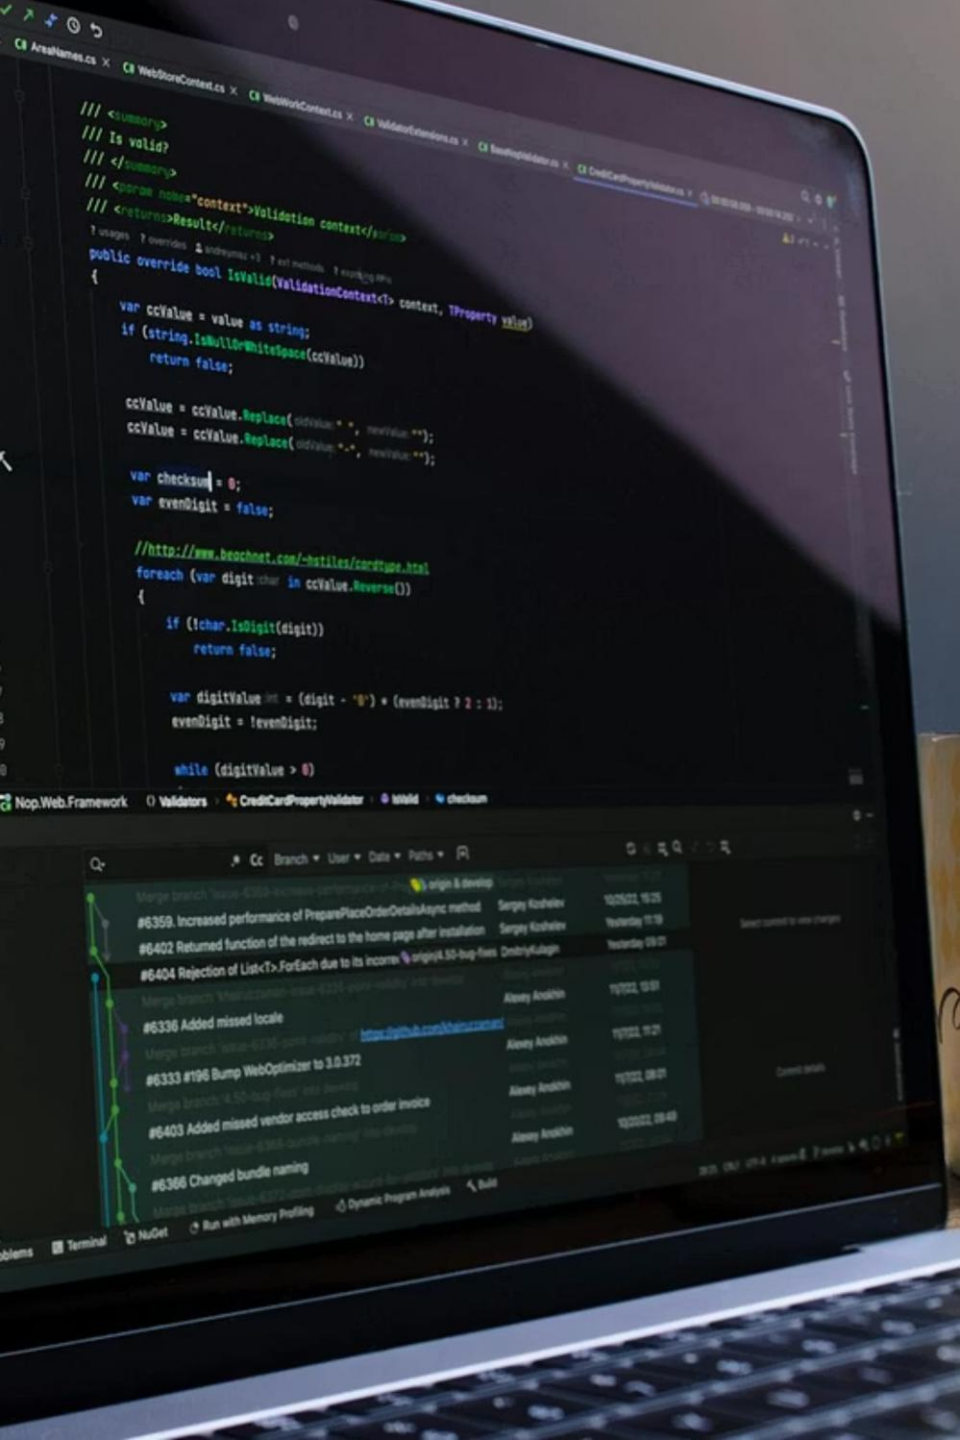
AreaNames.cs × WebStoreContext.cs × WebWorkContext.cs × ValidatorExtensions.cs × BaseNopValidator.cs × CreditCardPropertyValidator.cs ×

/// <summary>
/// Is valid?
/// </summary>
/// <param name="context">Validation context</param>
/// <returns>Result</returns>
7 usages 7 overrides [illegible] 7 ext methods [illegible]
public override bool IsValid(ValidationContext<T> context, TProperty value)
{
var ccValue = value as string;
if (string.IsNullOrWhiteSpace(ccValue))
return false;

ccValue = ccValue.Replace( oldValue: " ", newValue: "");
ccValue = ccValue.Replace( oldValue: "-", newValue: "");

var checksum = 0;
var evenDigit = false;

//http://www.beachnet.com/~hstiles/cardtype.html
foreach (var digit char in ccValue.Reverse())
{
if (!char.IsDigit(digit))
return false;

var digitValue int = (digit - '0') * (evenDigit ? 2 : 1);
evenDigit = !evenDigit;

while (digitValue > 0)

Nop.Web.Framework › Validators › CreditCardPropertyValidator › IsValid › checksum

Cc Branch User Date Paths

Merge branch 'issue-6359-increase-performance' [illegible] origin & develop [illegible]
#6359 Increased performance of PreparePlaceOrderDetailsAsync method Sergey Koshelev 10/25/22, 15:25
#6402 Returned function of the redirect to the home page after installation Sergey Koshelev Yesterday 17:19
#6404 Rejection of List<T>.ForEach due to its incorrec origin/4.50-bug-fixes DmitriyKulagin Yesterday 09:01
Merge branch '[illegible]' into develop
#6336 Added missed locale Alexey Anokhin 11/7/22, 13:51
Merge branch 'issue-6336-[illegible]' https://github.com/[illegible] Alexey Anokhin 11/7/22, 11:21
#6333 #196 Bump WebOptimizer to 3.0.372 Alexey Anokhin 11/7/22, 08:01
Merge branch '4.50-bug-fixes' into develop
#6403 Added missed vendor access check to order invoice Alexey Anokhin 10/20/22, 09:49
Merge branch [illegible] into develop
#6366 Changed bundle naming
Merge branch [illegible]

Select commit to view changes
Commit details

Problems Terminal NuGet Run with Memory Profiling Dynamic Program Analysis Build